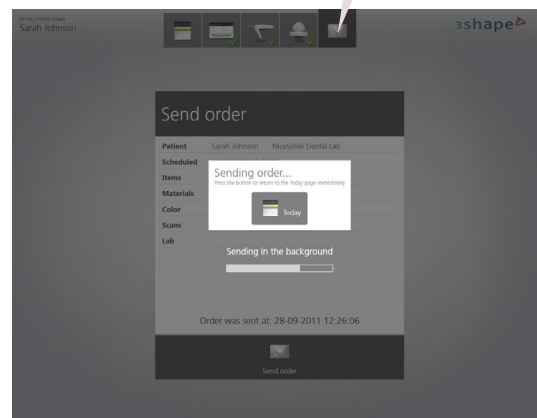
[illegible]
Sarah Johnson

3shape

Send order

Patient Sarah Johnson NiceSmile Dental Lab
Scheduled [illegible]
Items
Materials
Color
Scans
Lab

Sending order...
Press the button to return to the Today page immediately

Today

Sending in the background

Order was sent at: 28-09-2011 12:26:06

Send order